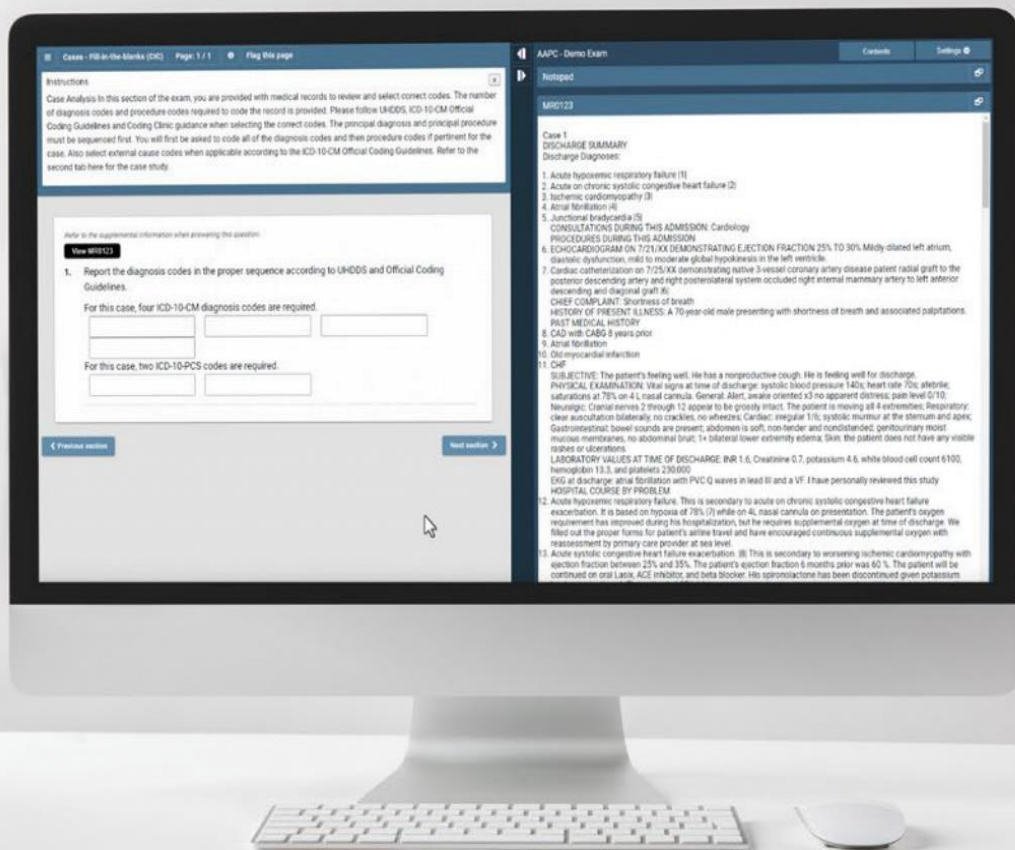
Cases - Fill-in-the-blanks (CIC) Page: 1 / 1 Flag this page

Instructions

Case Analysis In this section of the exam, you are provided with medical records to review and select correct codes. The number of diagnosis codes and procedure codes required to code the record is provided. Please follow UHDDS, ICD-10-CM Official Coding Guidelines and Coding Clinic guidance when selecting the correct codes. The principal diagnosis and principal procedure must be sequenced first. You will first be asked to code all of the diagnosis codes and then procedure codes if pertinent for the case. Also select external cause codes when applicable according to the ICD-10-CM Official Coding Guidelines. Refer to the second tab here for the case study.

Refer to the supplemental information when answering this question:

View MR0123

1. Report the diagnosis codes in the proper sequence according to UHDDS and Official Coding Guidelines.

For this case, four ICD-10-CM diagnosis codes are required.

For this case, two ICD-10-PCS codes are required.

< Previous section

Next section >

AAPC - Demo Exam

Contents

Settings

Notepad

MR0123

Case 1
DISCHARGE SUMMARY
Discharge Diagnoses:

1. Acute hypoxemic respiratory failure (1)
2. Acute on chronic systolic congestive heart failure (2)
3. Ischemic cardiomyopathy (3)
4. Atrial fibrillation (4)
5. Junctional bradycardia (5)
CONSULTATIONS DURING THIS ADMISSION: Cardiology
PROCEDURES DURING THIS ADMISSION
6. ECHOCARDIOGRAM ON 7/21/XX DEMONSTRATING EJECTION FRACTION 25% TO 30% Mildly dilated left atrium, diastolic dysfunction, mild to moderate global hypokinesis in the left ventricle.
7. Cardiac catheterization on 7/25/XX demonstrating native 3-vessel coronary artery disease patent radial graft to the posterior descending artery and right posterolateral system occluded right internal mammary artery to left anterior descending and diagonal graft (6)
CHIEF COMPLAINT: Shortness of breath
HISTORY OF PRESENT ILLNESS: A 70-year-old male presenting with shortness of breath and associated palpitations.
PAST MEDICAL HISTORY
8. CAD with CABG 8 years prior
9. Atrial fibrillation
10. Old myocardial infarction
11. CHF
SUBJECTIVE: The patient's feeling well. He has a nonproductive cough. He is feeling well for discharge.
PHYSICAL EXAMINATION: Vital signs at time of discharge: systolic blood pressure 140s; heart rate 70s; afebrile; saturations at 78% on 4 L nasal cannula. General: Alert, awake oriented x3 no apparent distress; pain level 0/10; Neurologic: Cranial nerves 2 through 12 appear to be grossly intact. The patient is moving all 4 extremities; Respiratory: clear auscultation bilaterally; no crackles, no wheezes; Cardiac: irregular 1/6; systolic murmur at the sternum and apex; Gastrointestinal: bowel sounds are present; abdomen is soft, non-tender and nondistended; genitourinary moist mucous membranes, no abdominal bruit; 1+ bilateral lower extremity edema; Skin: the patient does not have any visible rashes or ulcerations.
LABORATORY VALUES AT TIME OF DISCHARGE: INR 1.6, Creatinine 0.7, potassium 4.6, white blood cell count 6100, hemoglobin 13.3, and platelets 230,000
EKG at discharge: atrial fibrillation with PVC Q waves in lead III and a VF. I have personally reviewed this study
HOSPITAL COURSE BY PROBLEM
12. Acute hypoxemic respiratory failure. This is secondary to acute on chronic systolic congestive heart failure exacerbation. It is based on hypoxia of 78% (7) while on 4L nasal cannula on presentation. The patient's oxygen requirement has improved during his hospitalization, but he requires supplemental oxygen at time of discharge. We filled out the proper forms for patient's airline travel and have encouraged continuous supplemental oxygen with reassessment by primary care provider at sea level.
13. Acute systolic congestive heart failure exacerbation. (8) This is secondary to worsening ischemic cardiomyopathy with ejection fraction between 25% and 35%. The patient's ejection fraction 6 months prior was 60 %. The patient will be continued on oral Lasix, ACE inhibitor, and beta blocker. His spironolactone has been discontinued given potassium